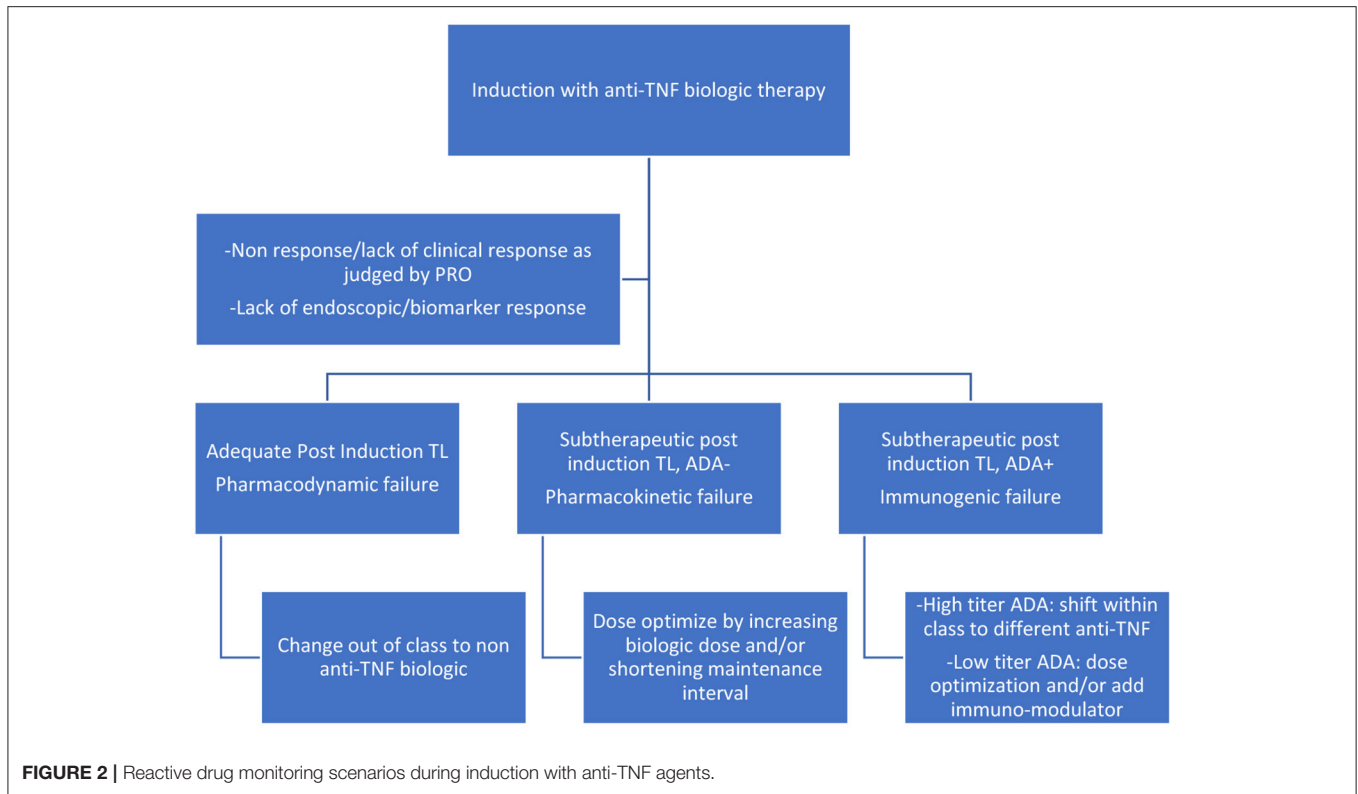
Induction with anti-TNF biologic therapy

-Non response/lack of clinical response as judged by PRO

-Lack of endoscopic/biomarker response

Adequate Post Induction TL

Pharmacodynamic failure

Subtherapeutic post induction TL, ADA-

Pharmacokinetic failure

Subtherapeutic post induction TL, ADA+

Immunogenic failure

Change out of class to non anti-TNF biologic

Dose optimize by increasing biologic dose and/or shortening maintenance interval

-High titer ADA: shift within class to different anti-TNF

-Low titer ADA: dose optimization and/or add immuno-modulator

FIGURE 2 | Reactive drug monitoring scenarios during induction with anti-TNF agents.